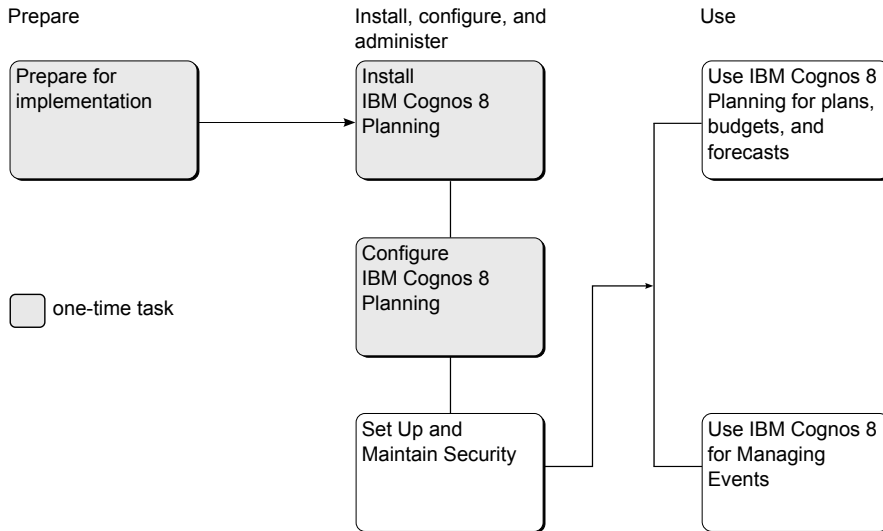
Prepare

Install, configure, and administer

Use

Prepare for implementation

Install IBM Cognos 8 Planning

Use IBM Cognos 8 Planning for plans, budgets, and forecasts

Configure IBM Cognos 8 Planning

one-time task

Set Up and Maintain Security

Use IBM Cognos 8 for Managing Events